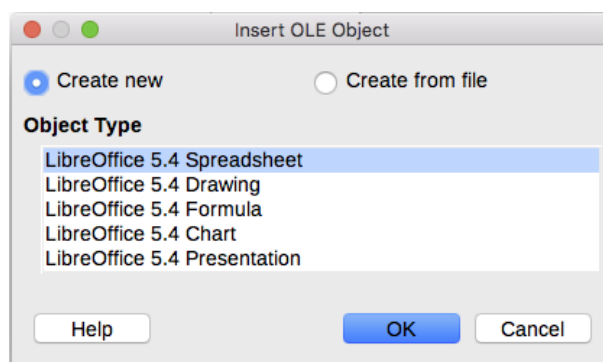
Insert OLE Object

Create new

Create from file

Object Type

LibreOffice 5.4 Spreadsheet
LibreOffice 5.4 Drawing
LibreOffice 5.4 Formula
LibreOffice 5.4 Chart
LibreOffice 5.4 Presentation

Help

OK

Cancel